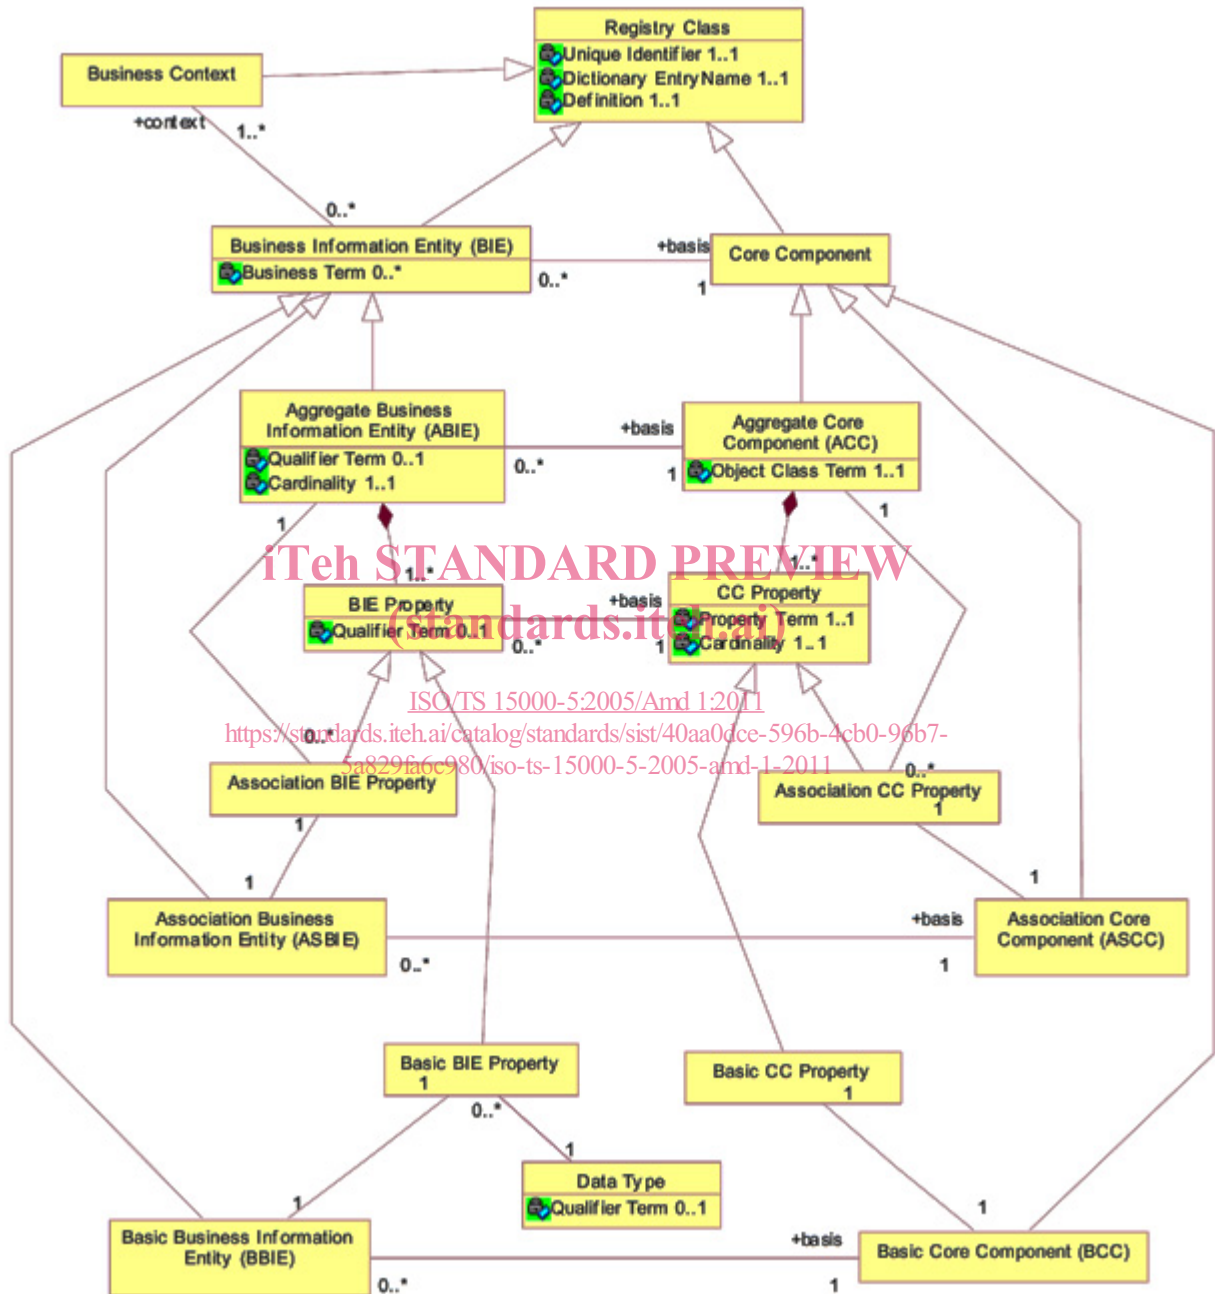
Registry Class
Unique Identifier 1..1
Dictionary Entry Name 1..1
Definition 1..1

Business Context

+context 1..*

0..*

Business Information Entity (BIE)
Business Term 0..*

0..*

+basis
1

Core Component

Aggregate Business Information Entity (ABIE)
Qualifier Term 0..1
Cardinality 1..1

0..*

+basis
1

Aggregate Core Component (ACC)
Object Class Term 1..1

1

1

iTeh STANDARD PREVIEW
(standards.iteh.ai)

1..*

BIE Property
Qualifier Term 0..1

0..*

+basis
1

1..*

CC Property
Property Term 1..1
Cardinality 1..1

ISO/TS 15000-5:2005/Amd 1:2011
https://standards.iteh.ai/catalog/standards/sist/40aa0dce-596b-4cb0-96b7-5a829fa6c980/iso-ts-15000-5-2005-amd-1-2011

0..*

Association BIE Property
1

0..*

Association CC Property
1

1

Association Business Information Entity (ASBIE)

0..*

+basis
1

1

Association Core Component (ASCC)

Basic BIE Property
1

0..*

1

Basic CC Property
1

Data Type
Qualifier Term 0..1

1

1

Basic Business Information Entity (BBIE)

0..*

+basis
1

Basic Core Component (BCC)